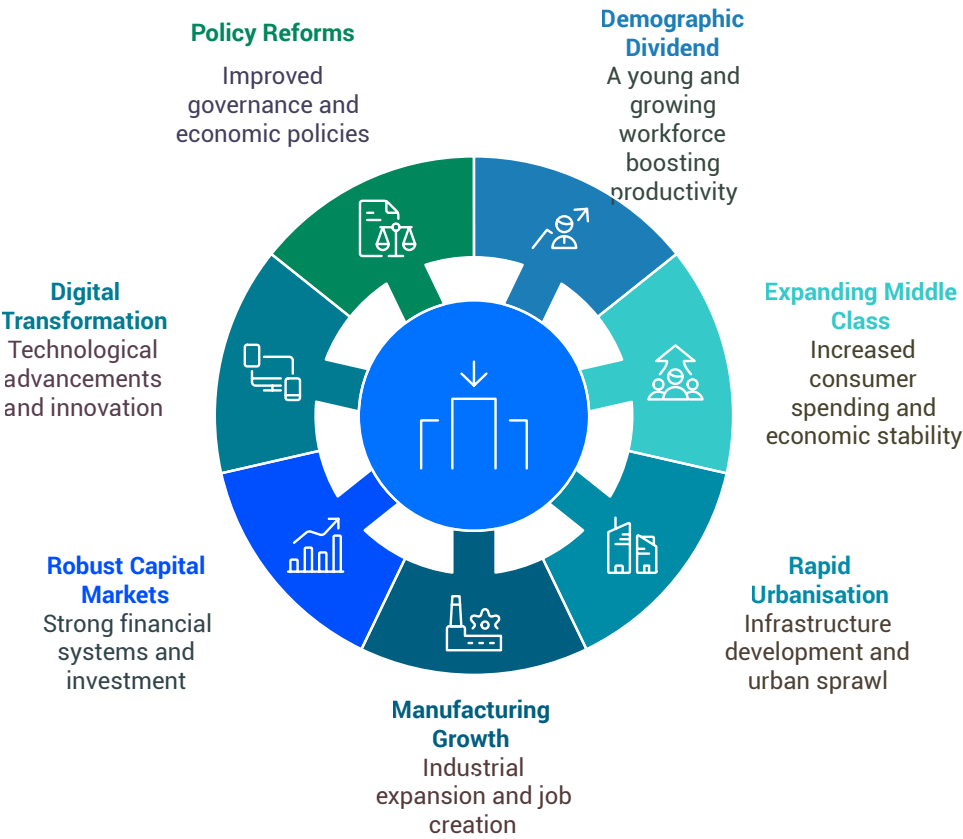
Policy Reforms
Improved governance and economic policies

Demographic Dividend
A young and growing workforce boosting productivity

Digital Transformation
Technological advancements and innovation

Expanding Middle Class
Increased consumer spending and economic stability

Robust Capital Markets
Strong financial systems and investment

Rapid Urbanisation
Infrastructure development and urban sprawl

Manufacturing Growth
Industrial expansion and job creation